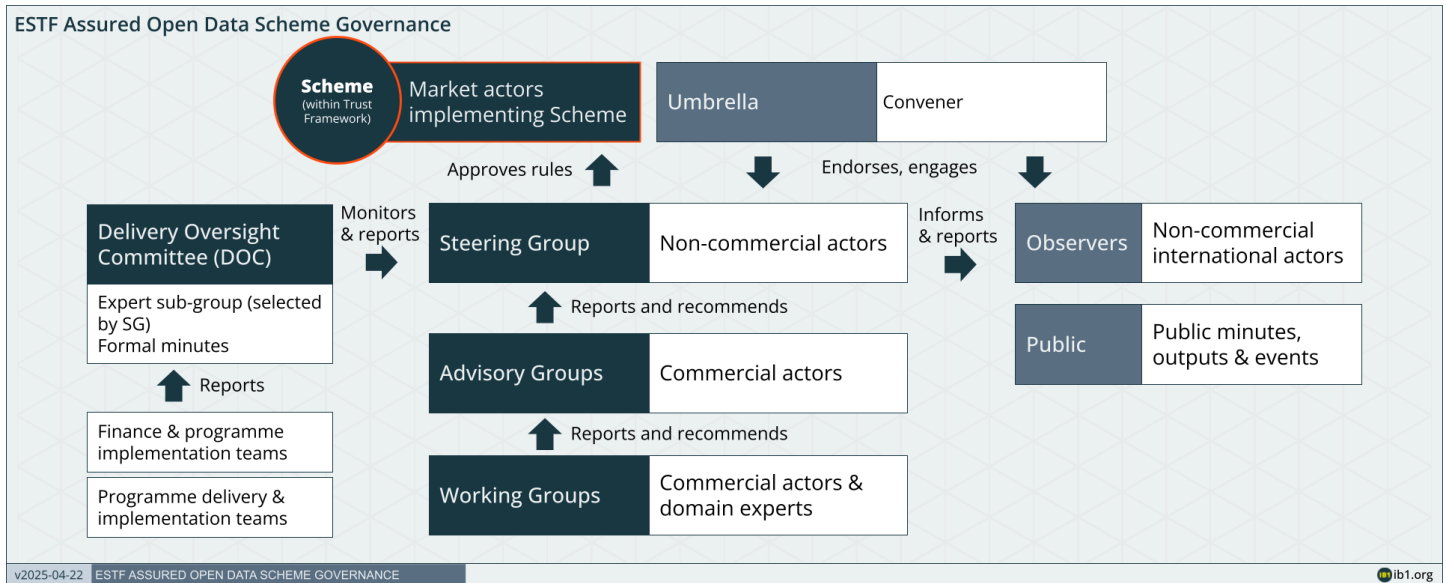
ESTF Assured Open Data Scheme Governance

Scheme (within Trust Framework)

Market actors implementing Scheme

Umbrella

Convener

Approves rules

Endorses, engages

Delivery Oversight Committee (DOC)

Expert sub-group (selected by SG)
Formal minutes

Reports

Finance & programme implementation teams

Programme delivery & implementation teams

Monitors & reports

Steering Group

Non-commercial actors

Reports and recommends

Advisory Groups

Commercial actors

Reports and recommends

Working Groups

Commercial actors & domain experts

Informs & reports

Observers

Non-commercial international actors

Public

Public minutes, outputs & events

v2025-04-22 ESTF ASSURED OPEN DATA SCHEME GOVERNANCE

ib1.org